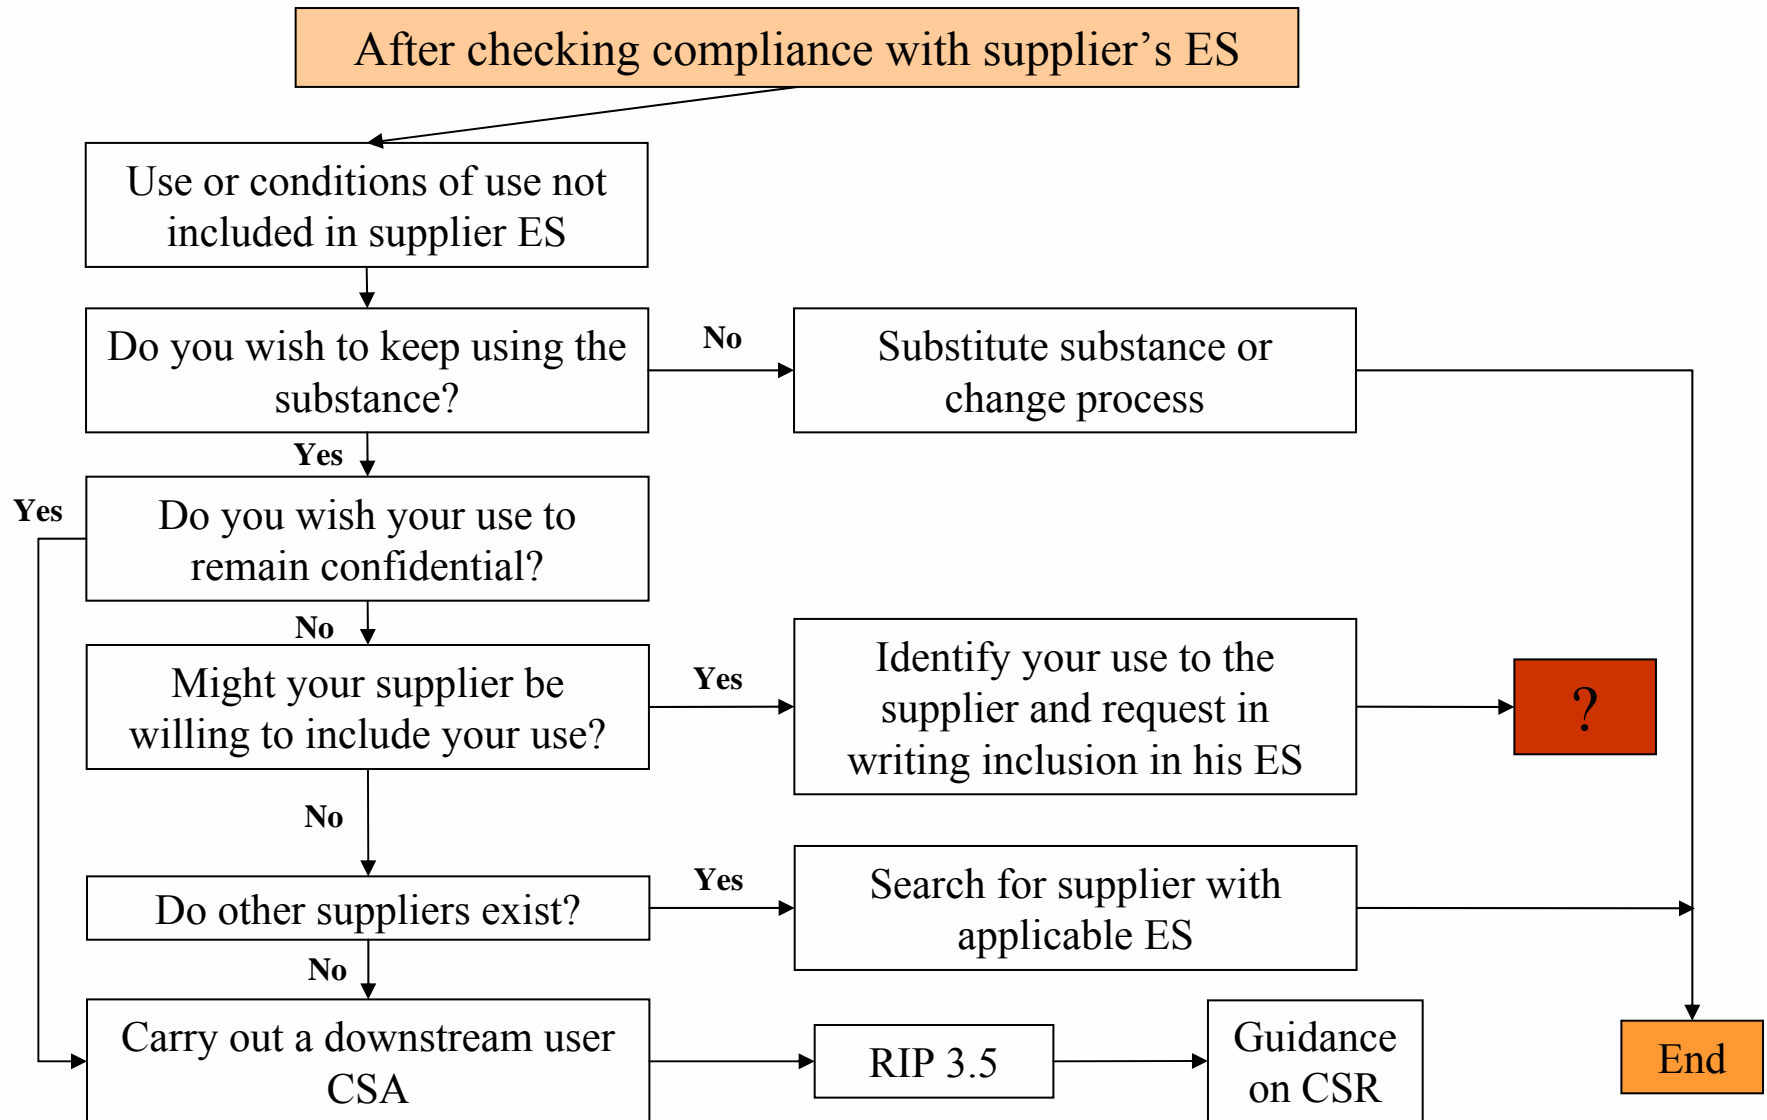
After checking compliance with supplier's ES

Use or conditions of use not included in supplier ES

Do you wish to keep using the substance?

No

Substitute substance or change process

Yes

Yes

Do you wish your use to remain confidential?

No

Might your supplier be willing to include your use?

Yes

Identify your use to the supplier and request in writing inclusion in his ES

?

No

Do other suppliers exist?

Yes

Search for supplier with applicable ES

No

Carry out a downstream user CSA

RIP 3.5

Guidance on CSR

End